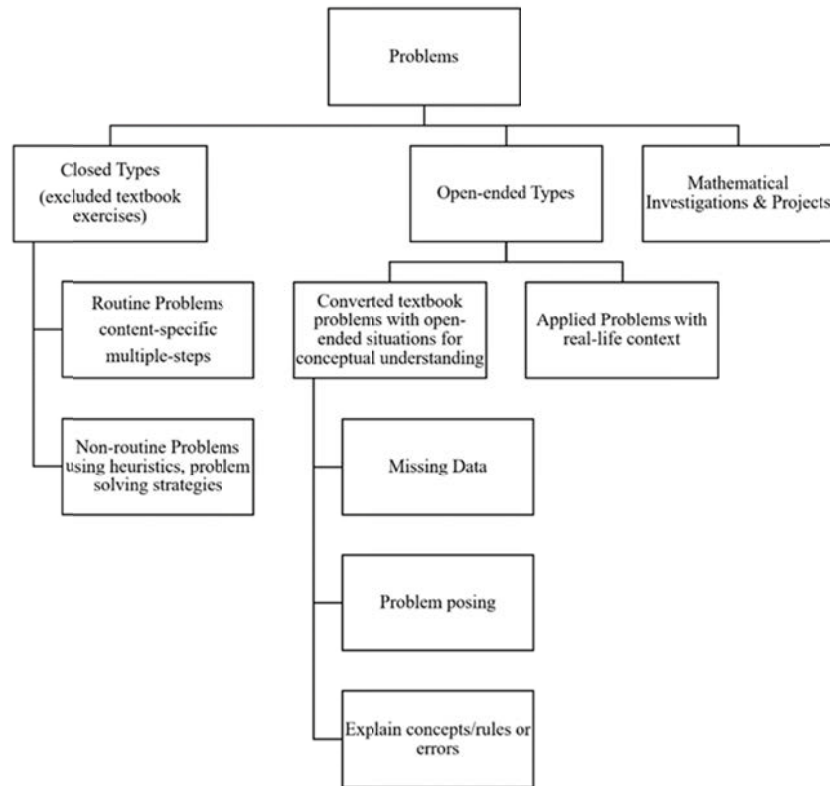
Problems

Closed Types (excluded textbook exercises)

Open-ended Types

Mathematical Investigations & Projects

Routine Problems content-specific multiple-steps

Non-routine Problems using heuristics, problem solving strategies

Converted textbook problems with open-ended situations for conceptual understanding

Applied Problems with real-life context

Missing Data

Problem posing

Explain concepts/rules or errors